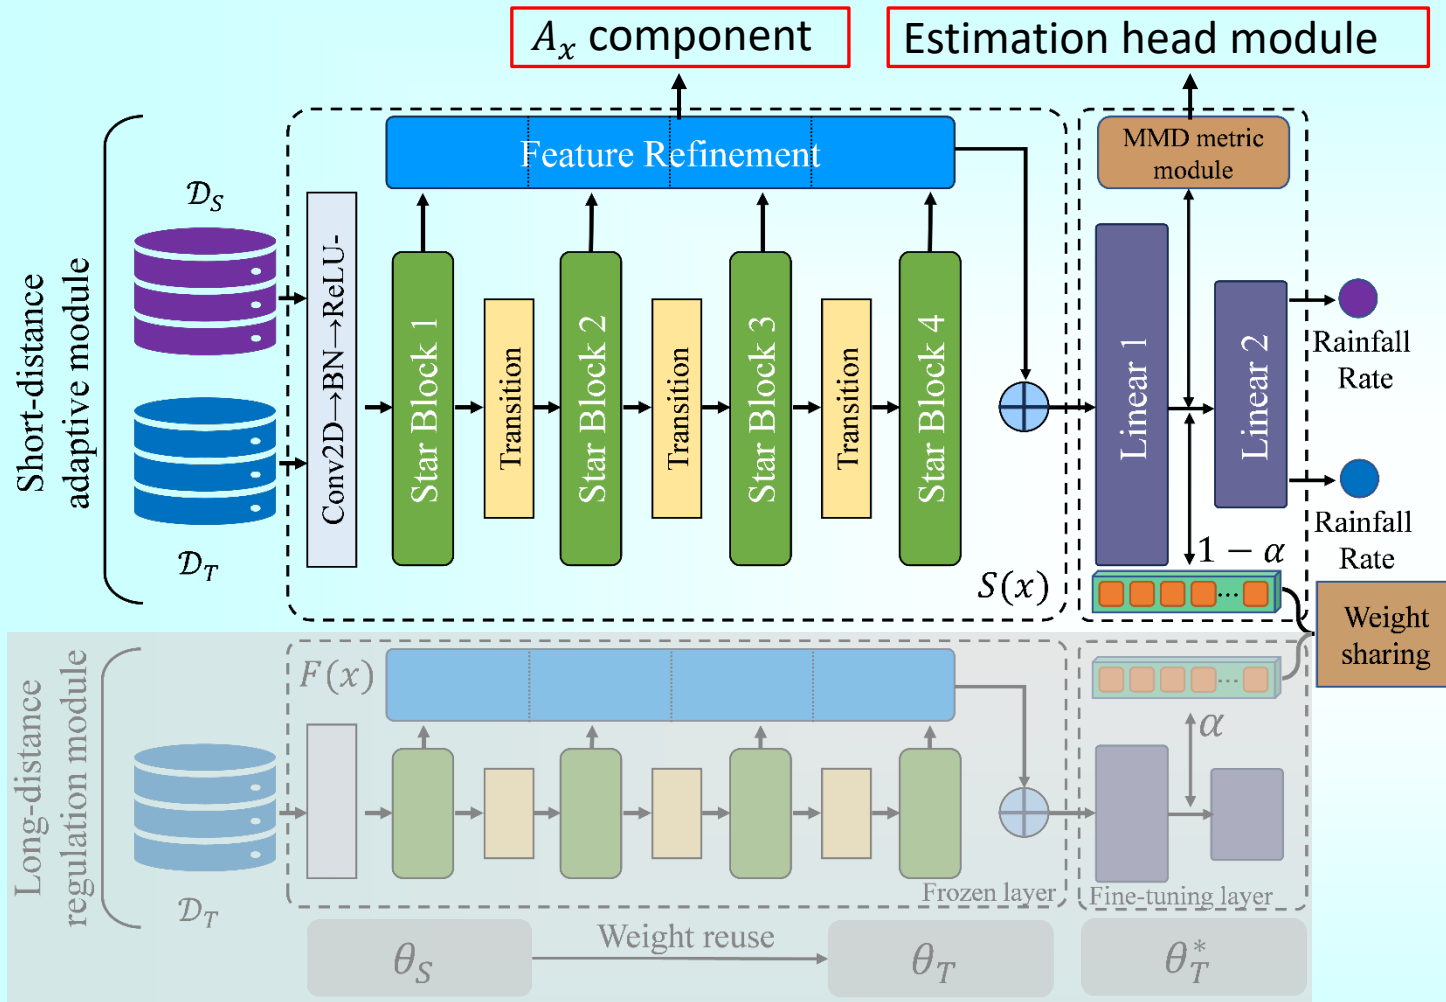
$A_x$ component

Estimation head module

Short-distance adaptive module

$\mathcal{D}_S$

$\mathcal{D}_T$

Conv2D→BN→ReLU-

Feature Refinement

Star Block 1

Transition

Star Block 2

Transition

Star Block 3

Transition

Star Block 4

$S(x)$

MMD metric module

Linear 1

Linear 2

Rainfall Rate

Rainfall Rate

$1-\alpha$

Weight sharing

Long-distance regulation module

$F(x)$

$\mathcal{D}_T$

$\alpha$

Frozen layer

Fine-tuning layer

$\theta_S$

Weight reuse

$\theta_T$

$\theta_T^*$